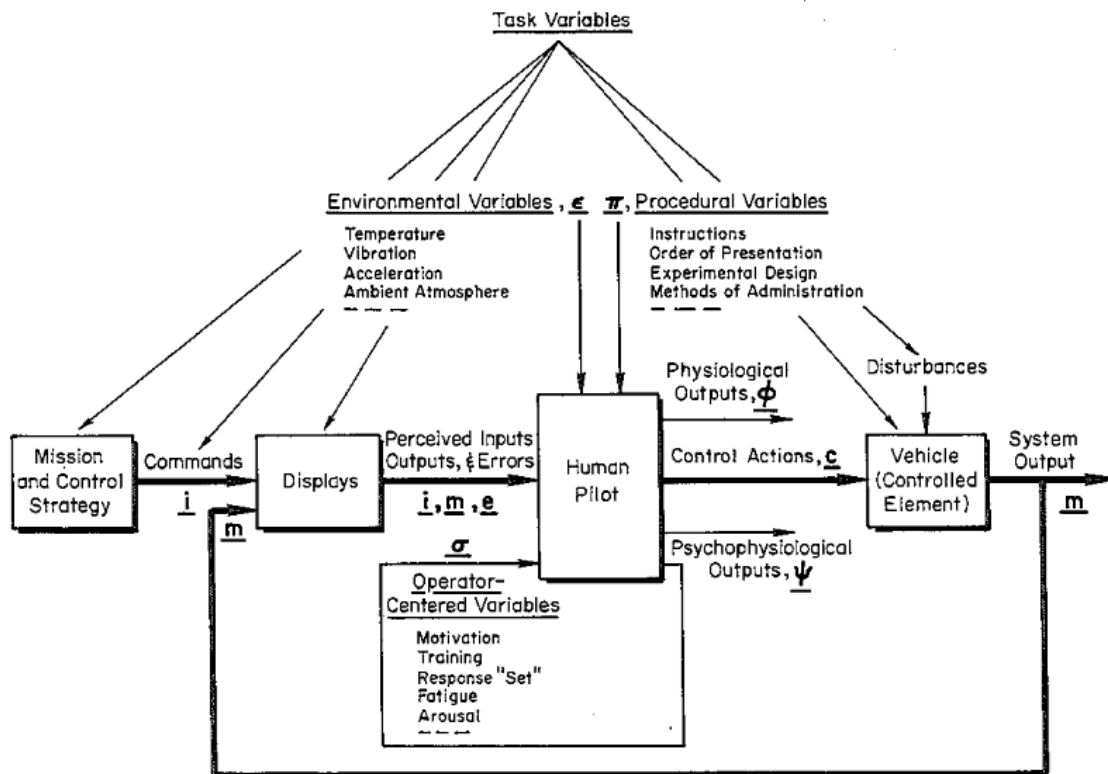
Task Variables

Environmental Variables, $\underline{\epsilon}$ $\underline{\pi}$, Procedural Variables

Temperature
Vibration
Acceleration
Ambient Atmosphere
— — —

Instructions
Order of Presentation
Experimental Design
Methods of Administration
— — —

Physiological Outputs, $\underline{\phi}$

Disturbances

Mission and Control Strategy

Commands

$\underline{i}$

Displays

$\underline{m}$

Perceived Inputs Outputs, & Errors

$\underline{i}$, $\underline{m}$, $\underline{e}$

Human Pilot

Control Actions, $\underline{c}$

Vehicle (Controlled Element)

System Output

$\underline{m}$

$\underline{\sigma}$

Psychophysiological Outputs, $\underline{\psi}$

Operator-Centered Variables

Motivation
Training
Response "Set"
Fatigue
Arousal
— — —